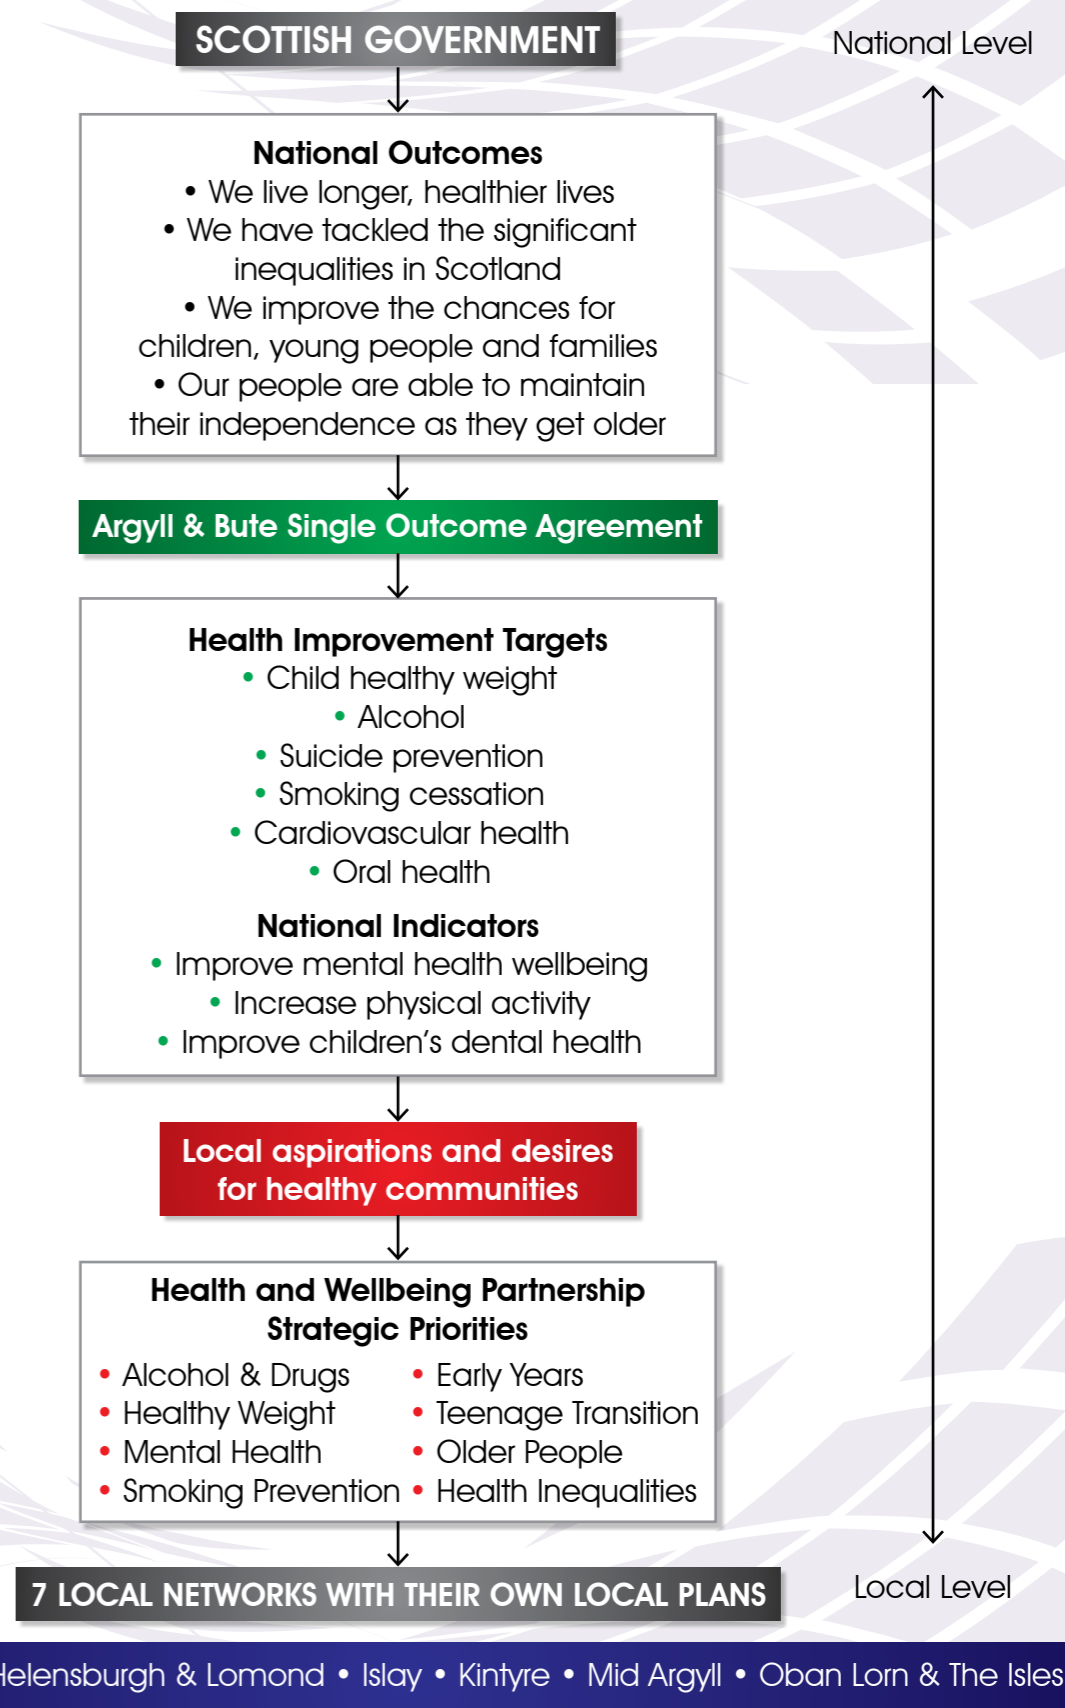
SCOTTISH GOVERNMENT

National Level

National Outcomes
• We live longer, healthier lives
• We have tackled the significant inequalities in Scotland
• We improve the chances for children, young people and families
• Our people are able to maintain their independence as they get older

Argyll & Bute Single Outcome Agreement

Health Improvement Targets
• Child healthy weight
• Alcohol
• Suicide prevention
• Smoking cessation
• Cardiovascular health
• Oral health

National Indicators
• Improve mental health wellbeing
• Increase physical activity
• Improve children's dental health

Local aspirations and desires for healthy communities

Health and Wellbeing Partnership Strategic Priorities
• Alcohol & Drugs
• Healthy Weight
• Mental Health
• Smoking Prevention
• Early Years
• Teenage Transition
• Older People
• Health Inequalities

7 LOCAL NETWORKS WITH THEIR OWN LOCAL PLANS

Local Level

Helensburgh & Lomond • Islay • Kintyre • Mid Argyll • Oban Lorn & The Isles